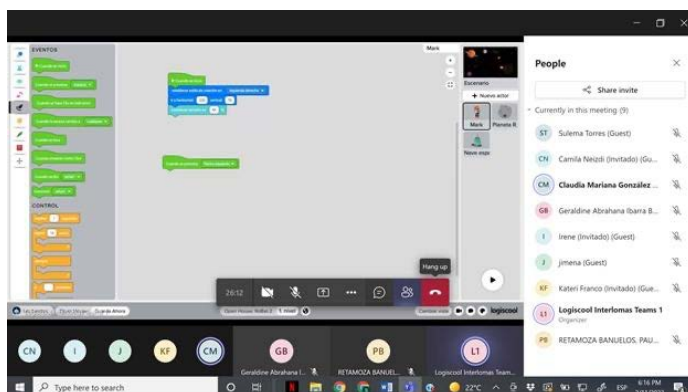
EVENTOS

CONTROL

Mark

Escenario

+ Nuevo actor

Mark

Planeta R

Nuevo esce

Hang up

26:12

logiscool

People

Share invite

Currently in this meeting (9)

ST Sulema Torres (Guest)

CN Camila Neizdi (Invitado) (Gu...

CM Claudia Mariana González ...

GB Geraldine Abrahana Ibarra B...

I Irene (Invitado) (Guest)

J jimena (Guest)

KF Kateri Franco (Invitado) (Gue...

L1 Logiscool Interlomas Teams 1
Organizer

PB RETAMOZA BANUELOS, PAU...

CN

I

J

KF

CM

GB
Geraldine Abrahana I...

PB
RETAMOZA BANUEL...

L1
Logiscool Interlomas Team...

Type here to search

22°C

ESP

6:16 PM